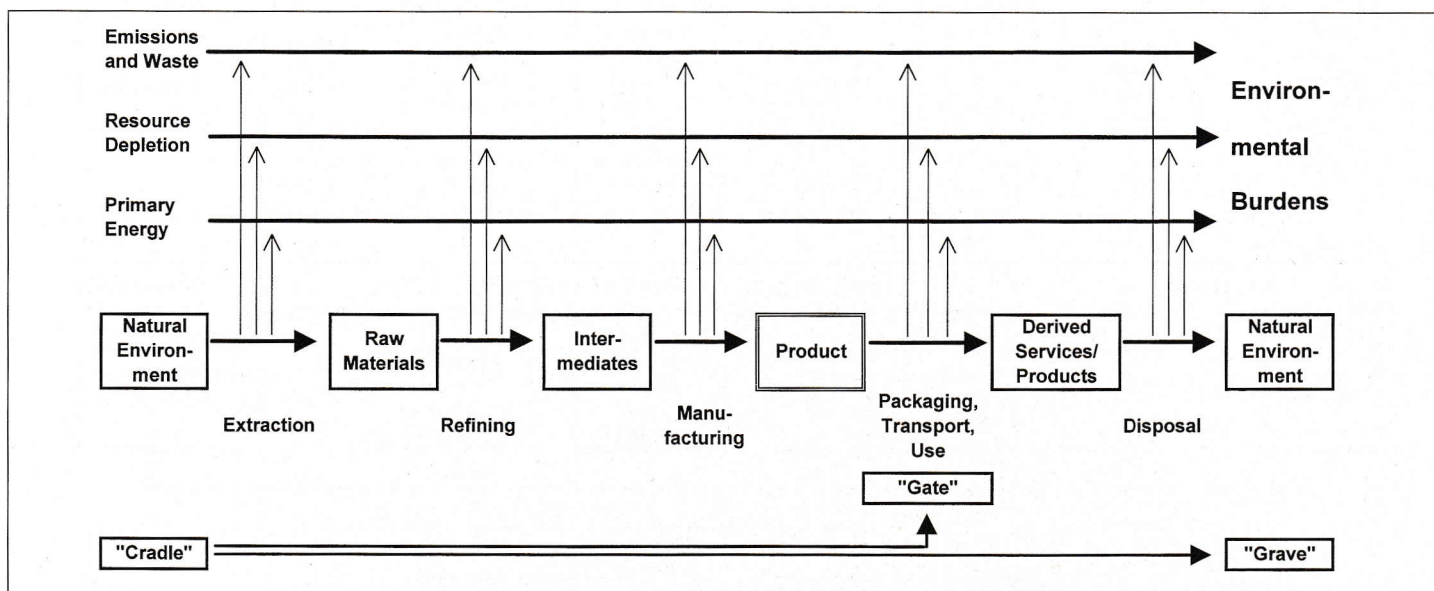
Emissions and Waste

Resource Depletion

Primary Energy

Environmental Burdens

Natural Environment

Extraction

Raw Materials

Refining

Intermediates

Manufacturing

Product

Packaging, Transport, Use

Derived Services/ Products

Disposal

Natural Environment

"Gate"

"Cradle"

"Grave"